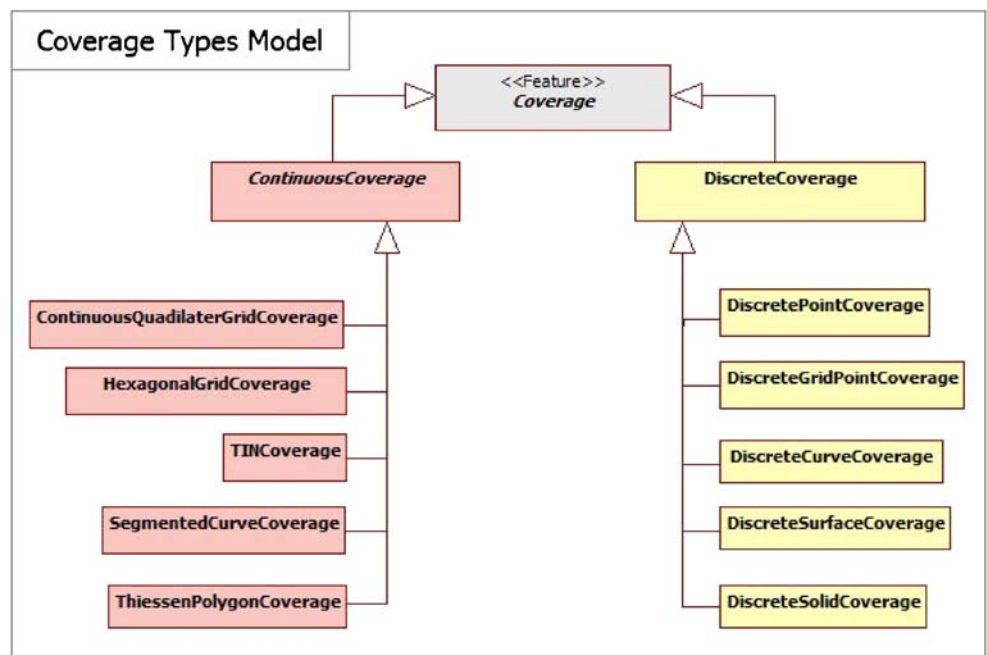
Coverage Types Model

<<Feature>>
Coverage

ContinuousCoverage

DiscreteCoverage

ContinuousQuadilaterGridCoverage

HexagonalGridCoverage

TINCoverage

SegmentedCurveCoverage

ThiessenPolygonCoverage

DiscretePointCoverage

DiscreteGridPointCoverage

DiscreteCurveCoverage

DiscreteSurfaceCoverage

DiscreteSolidCoverage